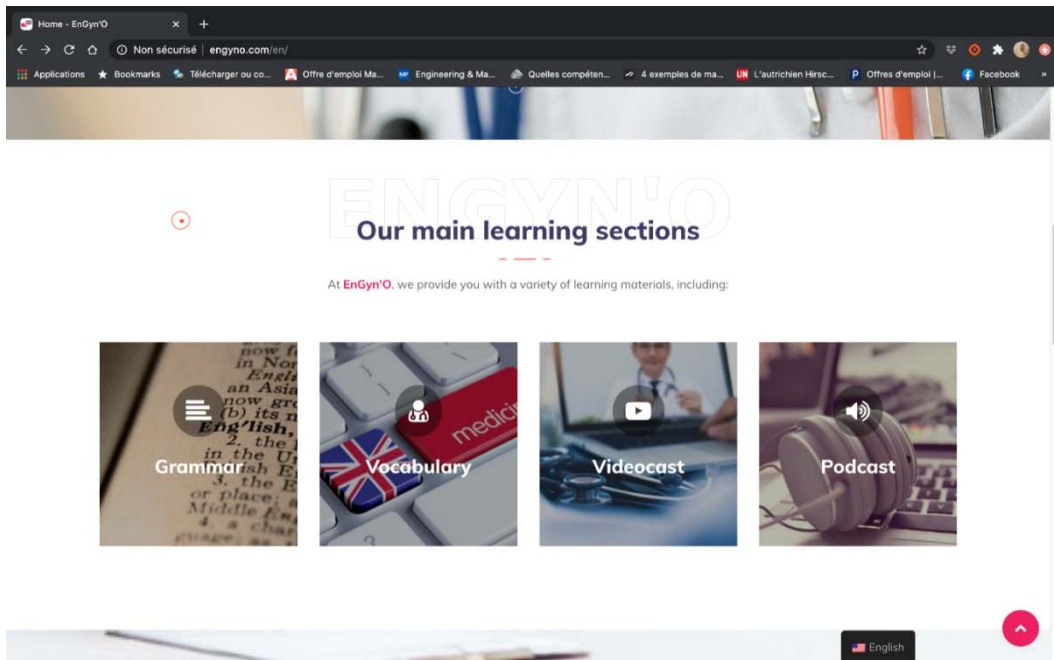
Home - EnGyn'O

Non sécurisé | engyno.com/en/

Applications Bookmarks Télécharger ou co... Offre d'emploi Ma... Engineering & Ma... Quelles compéten... 4 exemples de ma... L'autrichien Hirsc... Offres d'emploi |... Facebook

ENGYN'O

Our main learning sections

At EnGyn'O, we provide you with a variety of learning materials, including:

now f in Nor Engli an Asia now gr (b) its n Eng'lish, 2. the in the U sh E 3. the E or place; Middle En 4. a chan

Grammar

medic

Vocabulary

Videocast

Podcast

English